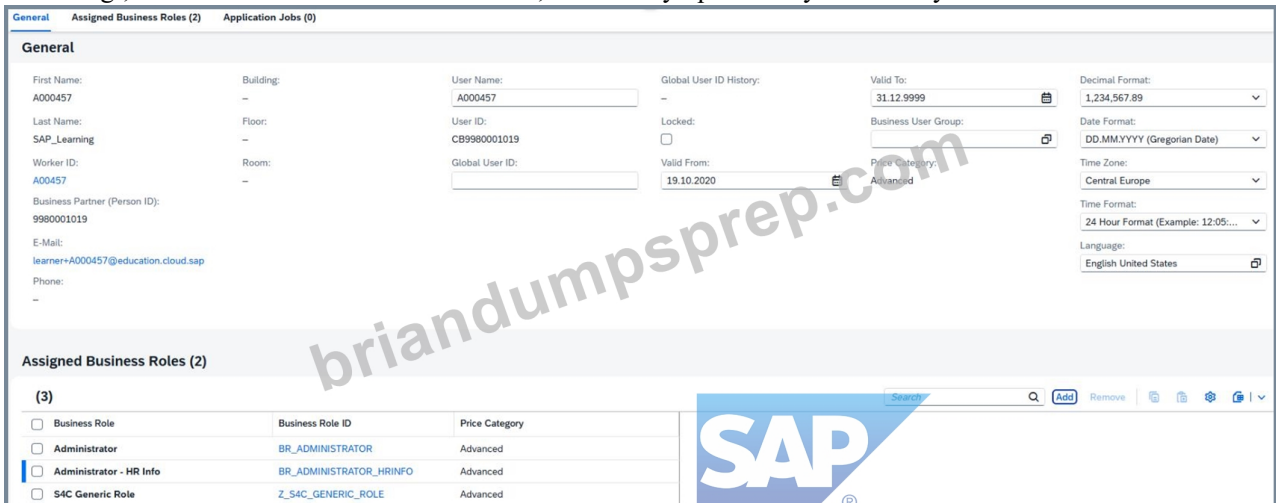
General Assigned Business Roles (2) Application Jobs (0)

General

First Name:
A000457

Last Name:
SAP_Learning

Worker ID:
A00457

Business Partner (Person ID):
9980001019

E-Mail:
learner+A000457@education.cloud.sap

Phone:
–

Building:
–

Floor:
–

Room:
–

User Name:
A000457

User ID:
CB9980001019

Global User ID:

Global User ID History:
–

Locked:

Valid From:
19.10.2020

Valid To:
31.12.9999

Business User Group:

Price Category:
Advanced

Decimal Format:
1,234,567.89

Date Format:
DD.MM.YYYY (Gregorian Date)

Time Zone:
Central Europe

Time Format:
24 Hour Format (Example: 12:05:...

Language:
English United States

briandumpsprep.com

Assigned Business Roles (2)

(3)

Search Add Remove

| Business Role | Business Role ID | Price Category |
|---|---|---|
| Administrator | BR_ADMINISTRATOR | Advanced |
| Administrator - HR Info | BR_ADMINISTRATOR_HRINFO | Advanced |
| S4C Generic Role | Z_S4C_GENERIC_ROLE | Advanced |

SAP